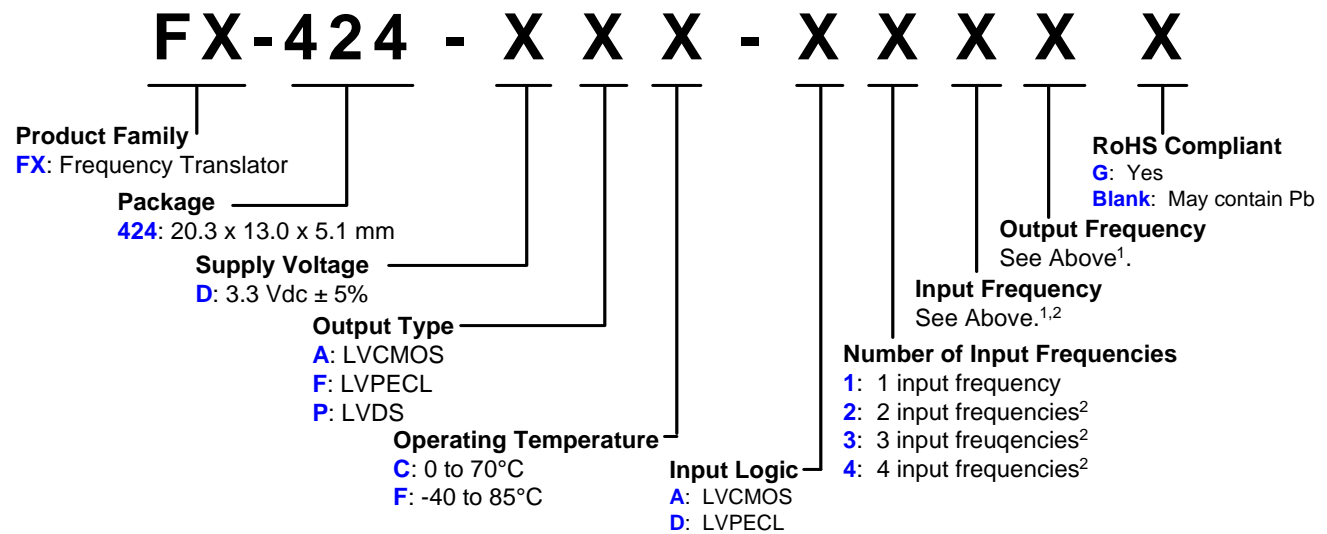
FX-424 - X X X - X X X X X

Product Family
FX: Frequency Translator

Package
424: 20.3 x 13.0 x 5.1 mm

Supply Voltage
D: 3.3 Vdc ± 5%

Output Type
A: LVCMOS
F: LVPECL
P: LVDS

Operating Temperature
C: 0 to 70°C
F: -40 to 85°C

Input Logic
A: LVCMOS
D: LVPECL

Number of Input Frequencies
1: 1 input frequency
2: 2 input frequencies$^2$
3: 3 input freuqencies$^2$
4: 4 input frequencies$^2$

Input Frequency
See Above.$^{1,2}$

Output Frequency
See Above$^1$.

RoHS Compliant
G: Yes
Blank: May contain Pb